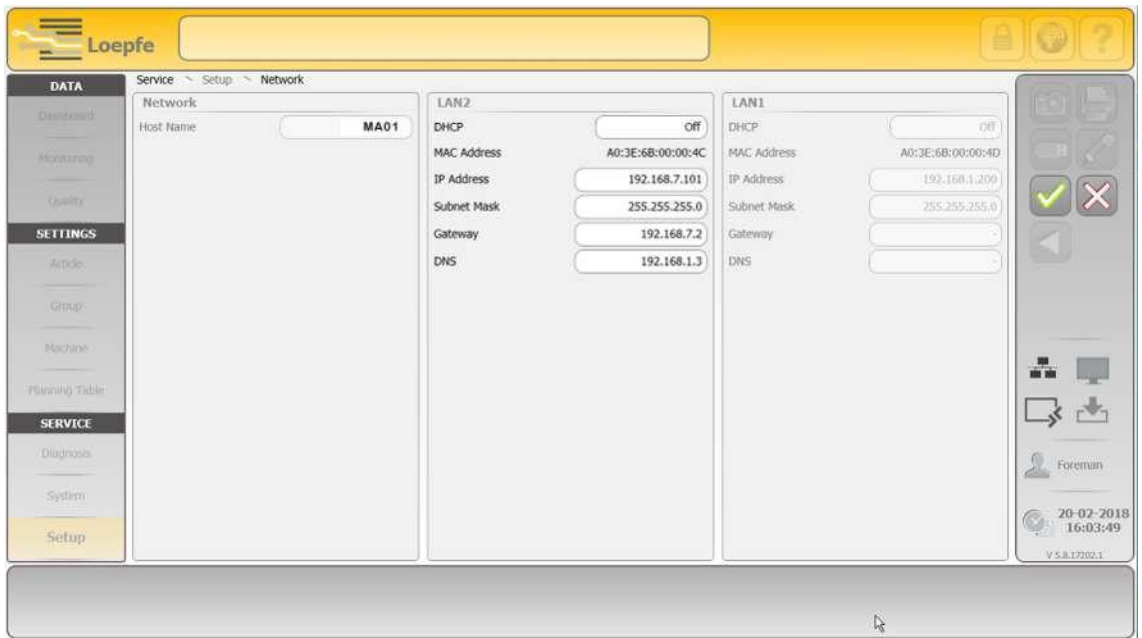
Loepfe

DATA
Dashboard
Monitoring
Quality
SETTINGS
Article
Group
Machine
Planning Table
SERVICE
Diagnosis
System
Setup

Service > Setup > Network

Network
Host Name MA01

LAN2
DHCP Off
MAC Address A0:3E:6B:00:00:4C
IP Address 192.168.7.101
Subnet Mask 255.255.255.0
Gateway 192.168.7.2
DNS 192.168.1.3

LAN1
DHCP Off
MAC Address A0:3E:6B:00:00:4D
IP Address 192.168.1.200
Subnet Mask 255.255.255.0
Gateway -
DNS -

Foreman
20-02-2018
16:03:49
V 5.8.17202.1